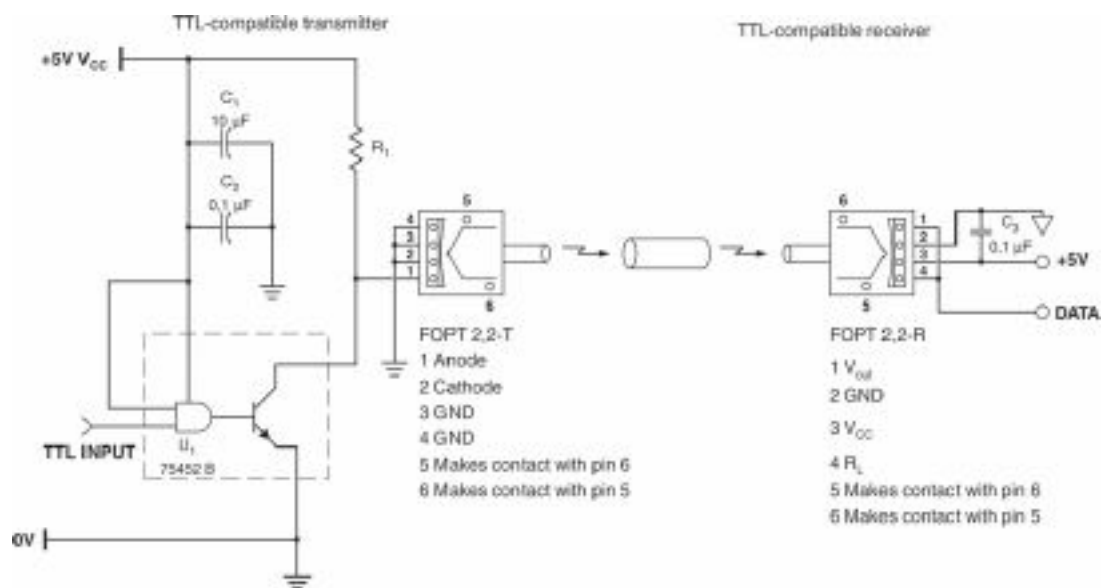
TTL-compatible transmitter

TTL-compatible receiver

+5V $V_{CC}$

$C_1$
10 µF

$C_2$
0,1 µF

$R_1$

4
3
2
1

5

6

6

5

1
2
3
4

$C_3$
0.1 µF

+5V

DATA

FOPT 2,2-T
1 Anode
2 Cathode
3 GND
4 GND
5 Makes contact with pin 6
6 Makes contact with pin 5

FOPT 2,2-R
1 $V_{out}$
2 GND
3 $V_{CC}$
4 $R_L$
5 Makes contact with pin 6
6 Makes contact with pin 5

TTL INPUT

$U_1$
75452 B

0V